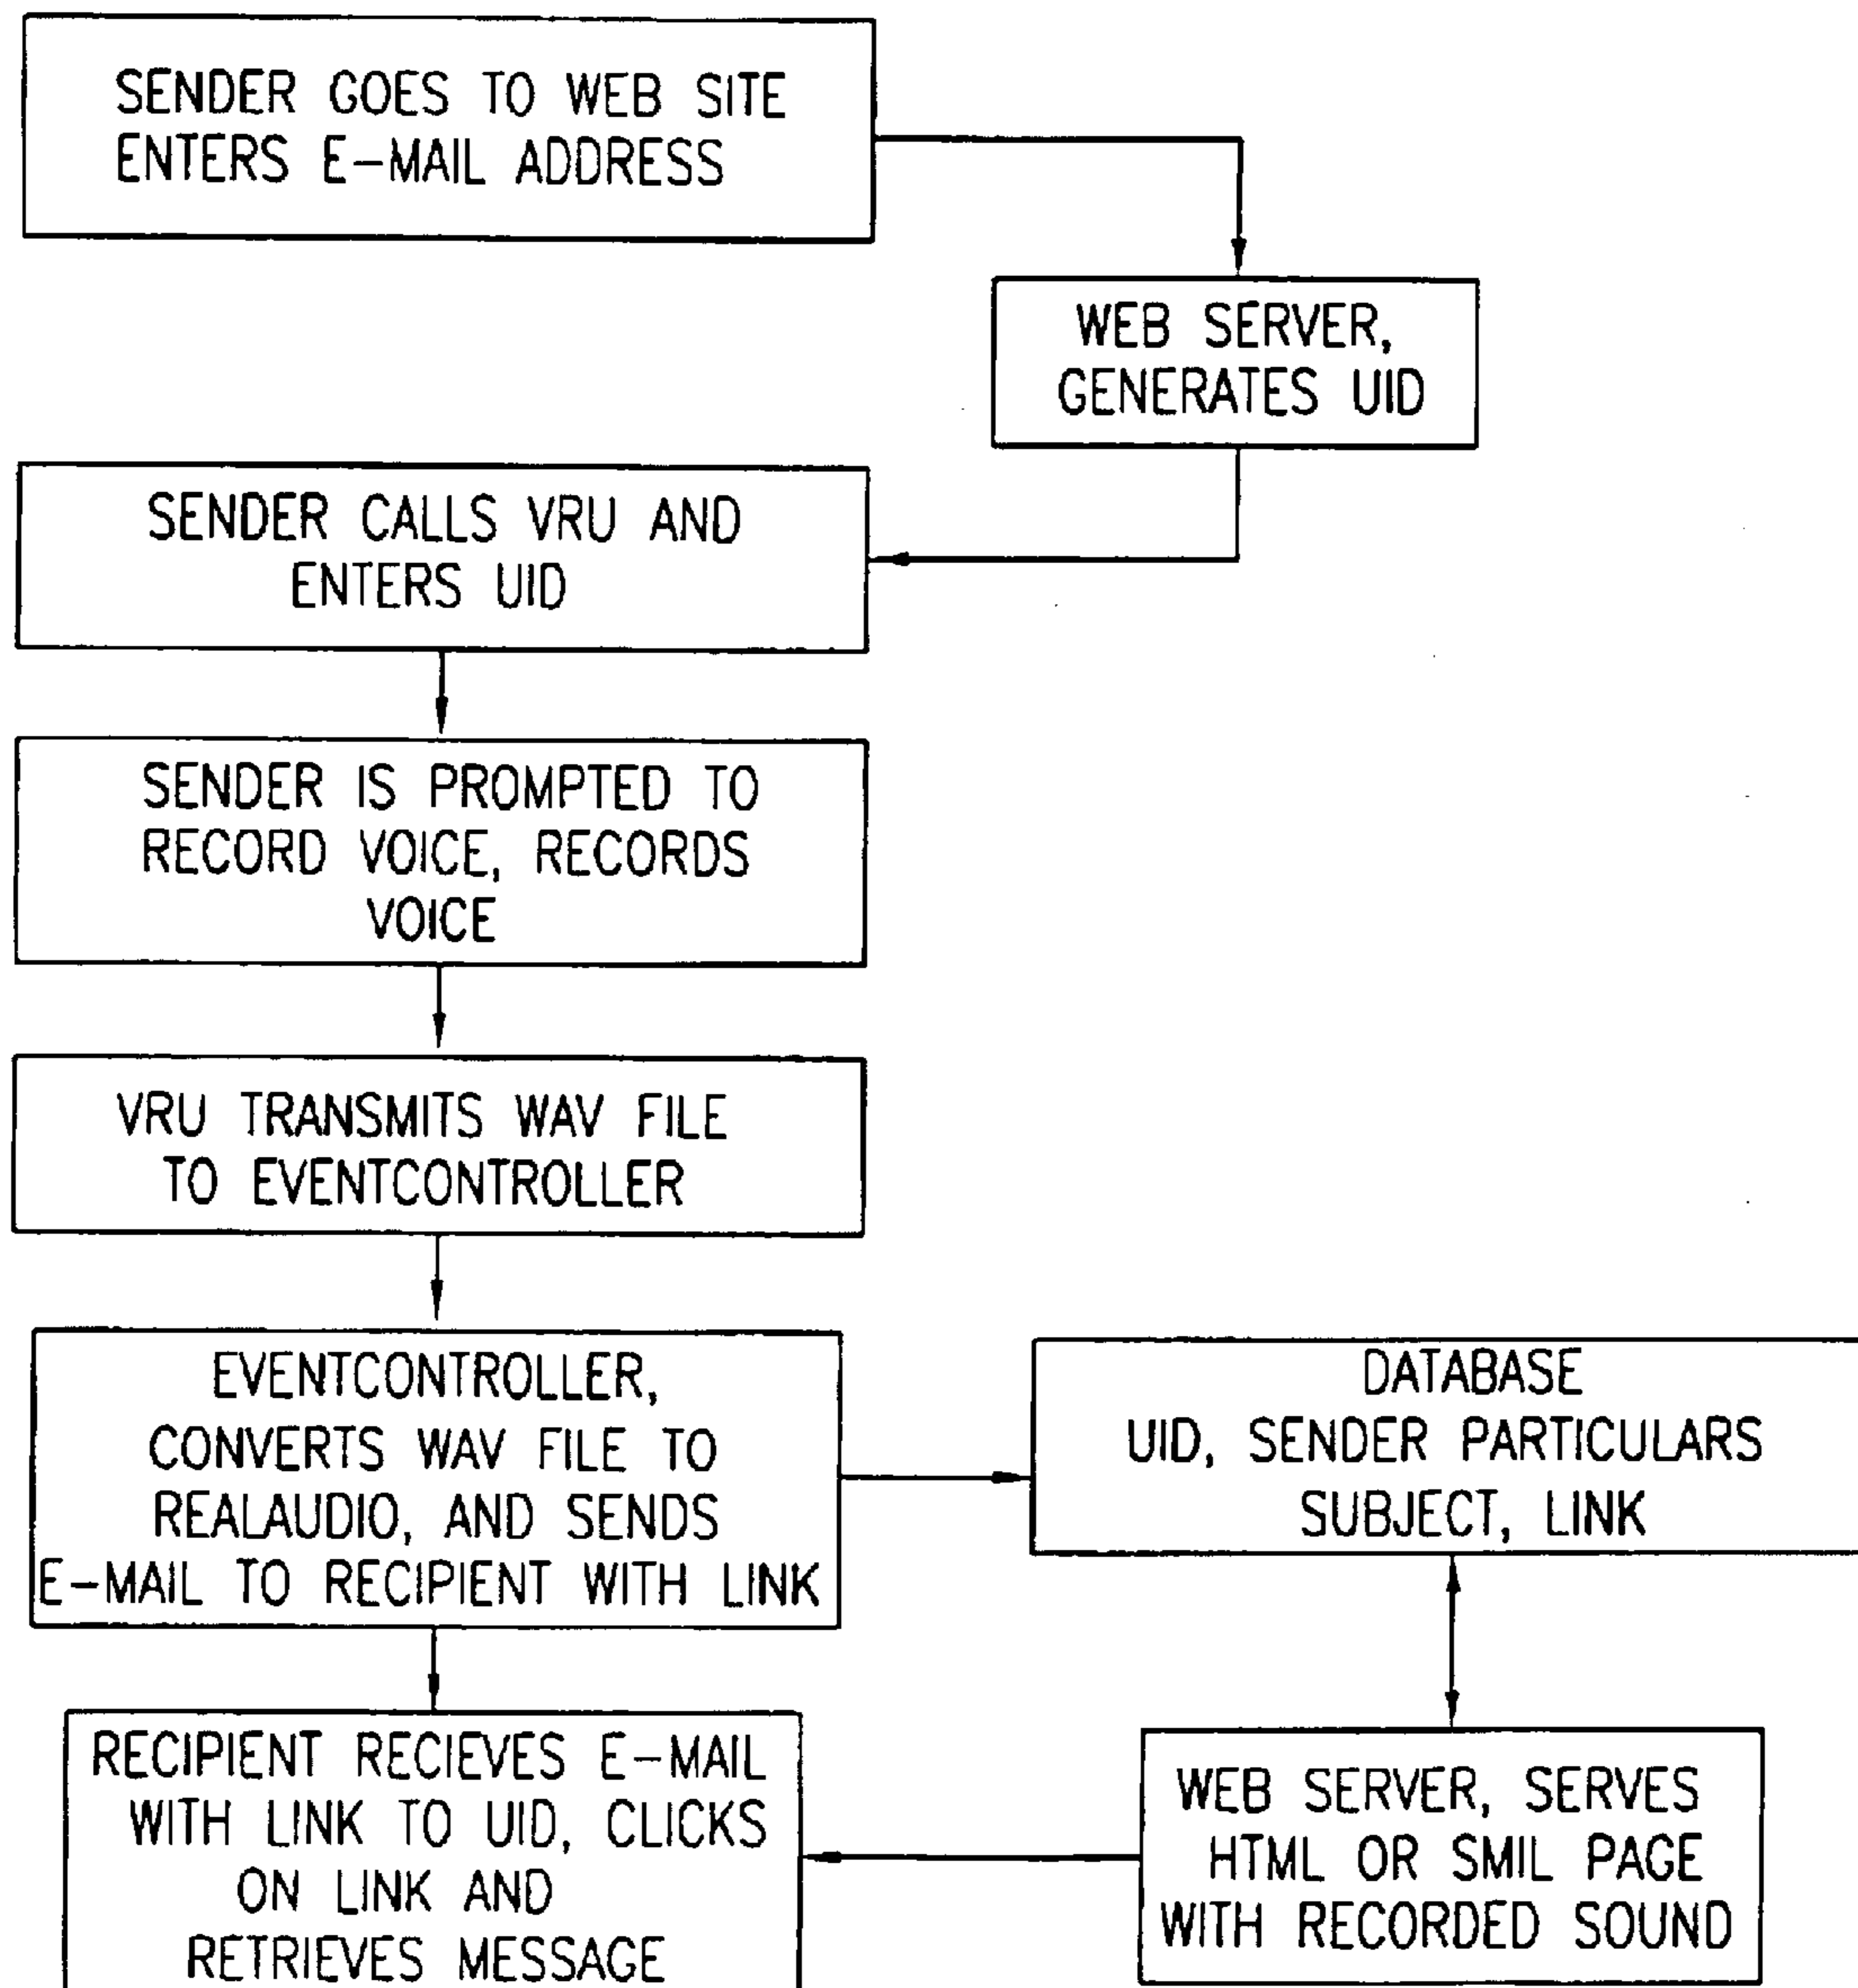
SENDER GOES TO WEB SITE ENTERS E-MAIL ADDRESS

WEB SERVER, GENERATES UID

SENDER CALLS VRU AND ENTERS UID

SENDER IS PROMPTED TO RECORD VOICE, RECORDS VOICE

VRU TRANSMITS WAV FILE TO EVENTCONTROLLER

EVENTCONTROLLER, CONVERTS WAV FILE TO REALAUDIO, AND SENDS E-MAIL TO RECIPIENT WITH LINK

DATABASE UID, SENDER PARTICULARS SUBJECT, LINK

RECIPIENT RECIEVES E-MAIL WITH LINK TO UID, CLICKS ON LINK AND RETRIEVES MESSAGE

WEB SERVER, SERVES HTML OR SMIL PAGE WITH RECORDED SOUND